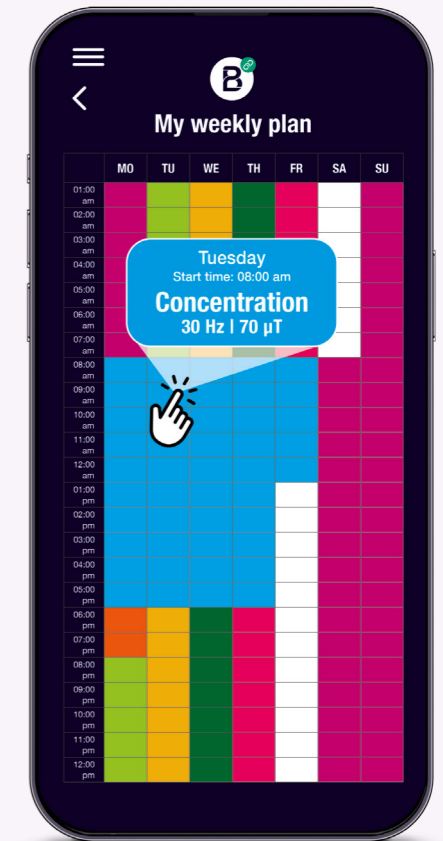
My weekly plan

| | MO | TU | WE | TH | FR | SA | SU |
|---|---|---|---|---|---|---|---|
| 01:00 am | | | | | | | |
| 02:00 am | | | | | | | |
| 03:00 am | | | | | | | |
| 04:00 am | | | | | | | |
| 05:00 am | | | | | | | |
| 06:00 am | | | | | | | |
| 07:00 am | | | | | | | |
| 08:00 am | | | | | | | |
| 09:00 am | | | | | | | |
| 10:00 am | | | | | | | |
| 11:00 am | | | | | | | |
| 12:00 am | | | | | | | |
| 01:00 pm | | | | | | | |
| 02:00 pm | | | | | | | |
| 03:00 pm | | | | | | | |
| 04:00 pm | | | | | | | |
| 05:00 pm | | | | | | | |
| 06:00 pm | | | | | | | |
| 07:00 pm | | | | | | | |
| 08:00 pm | | | | | | | |
| 09:00 pm | | | | | | | |
| 10:00 pm | | | | | | | |
| 11:00 pm | | | | | | | |
| 12:00 pm | | | | | | | |

Tuesday
Start time: 08:00 am
Concentration
30 Hz | 70 µT